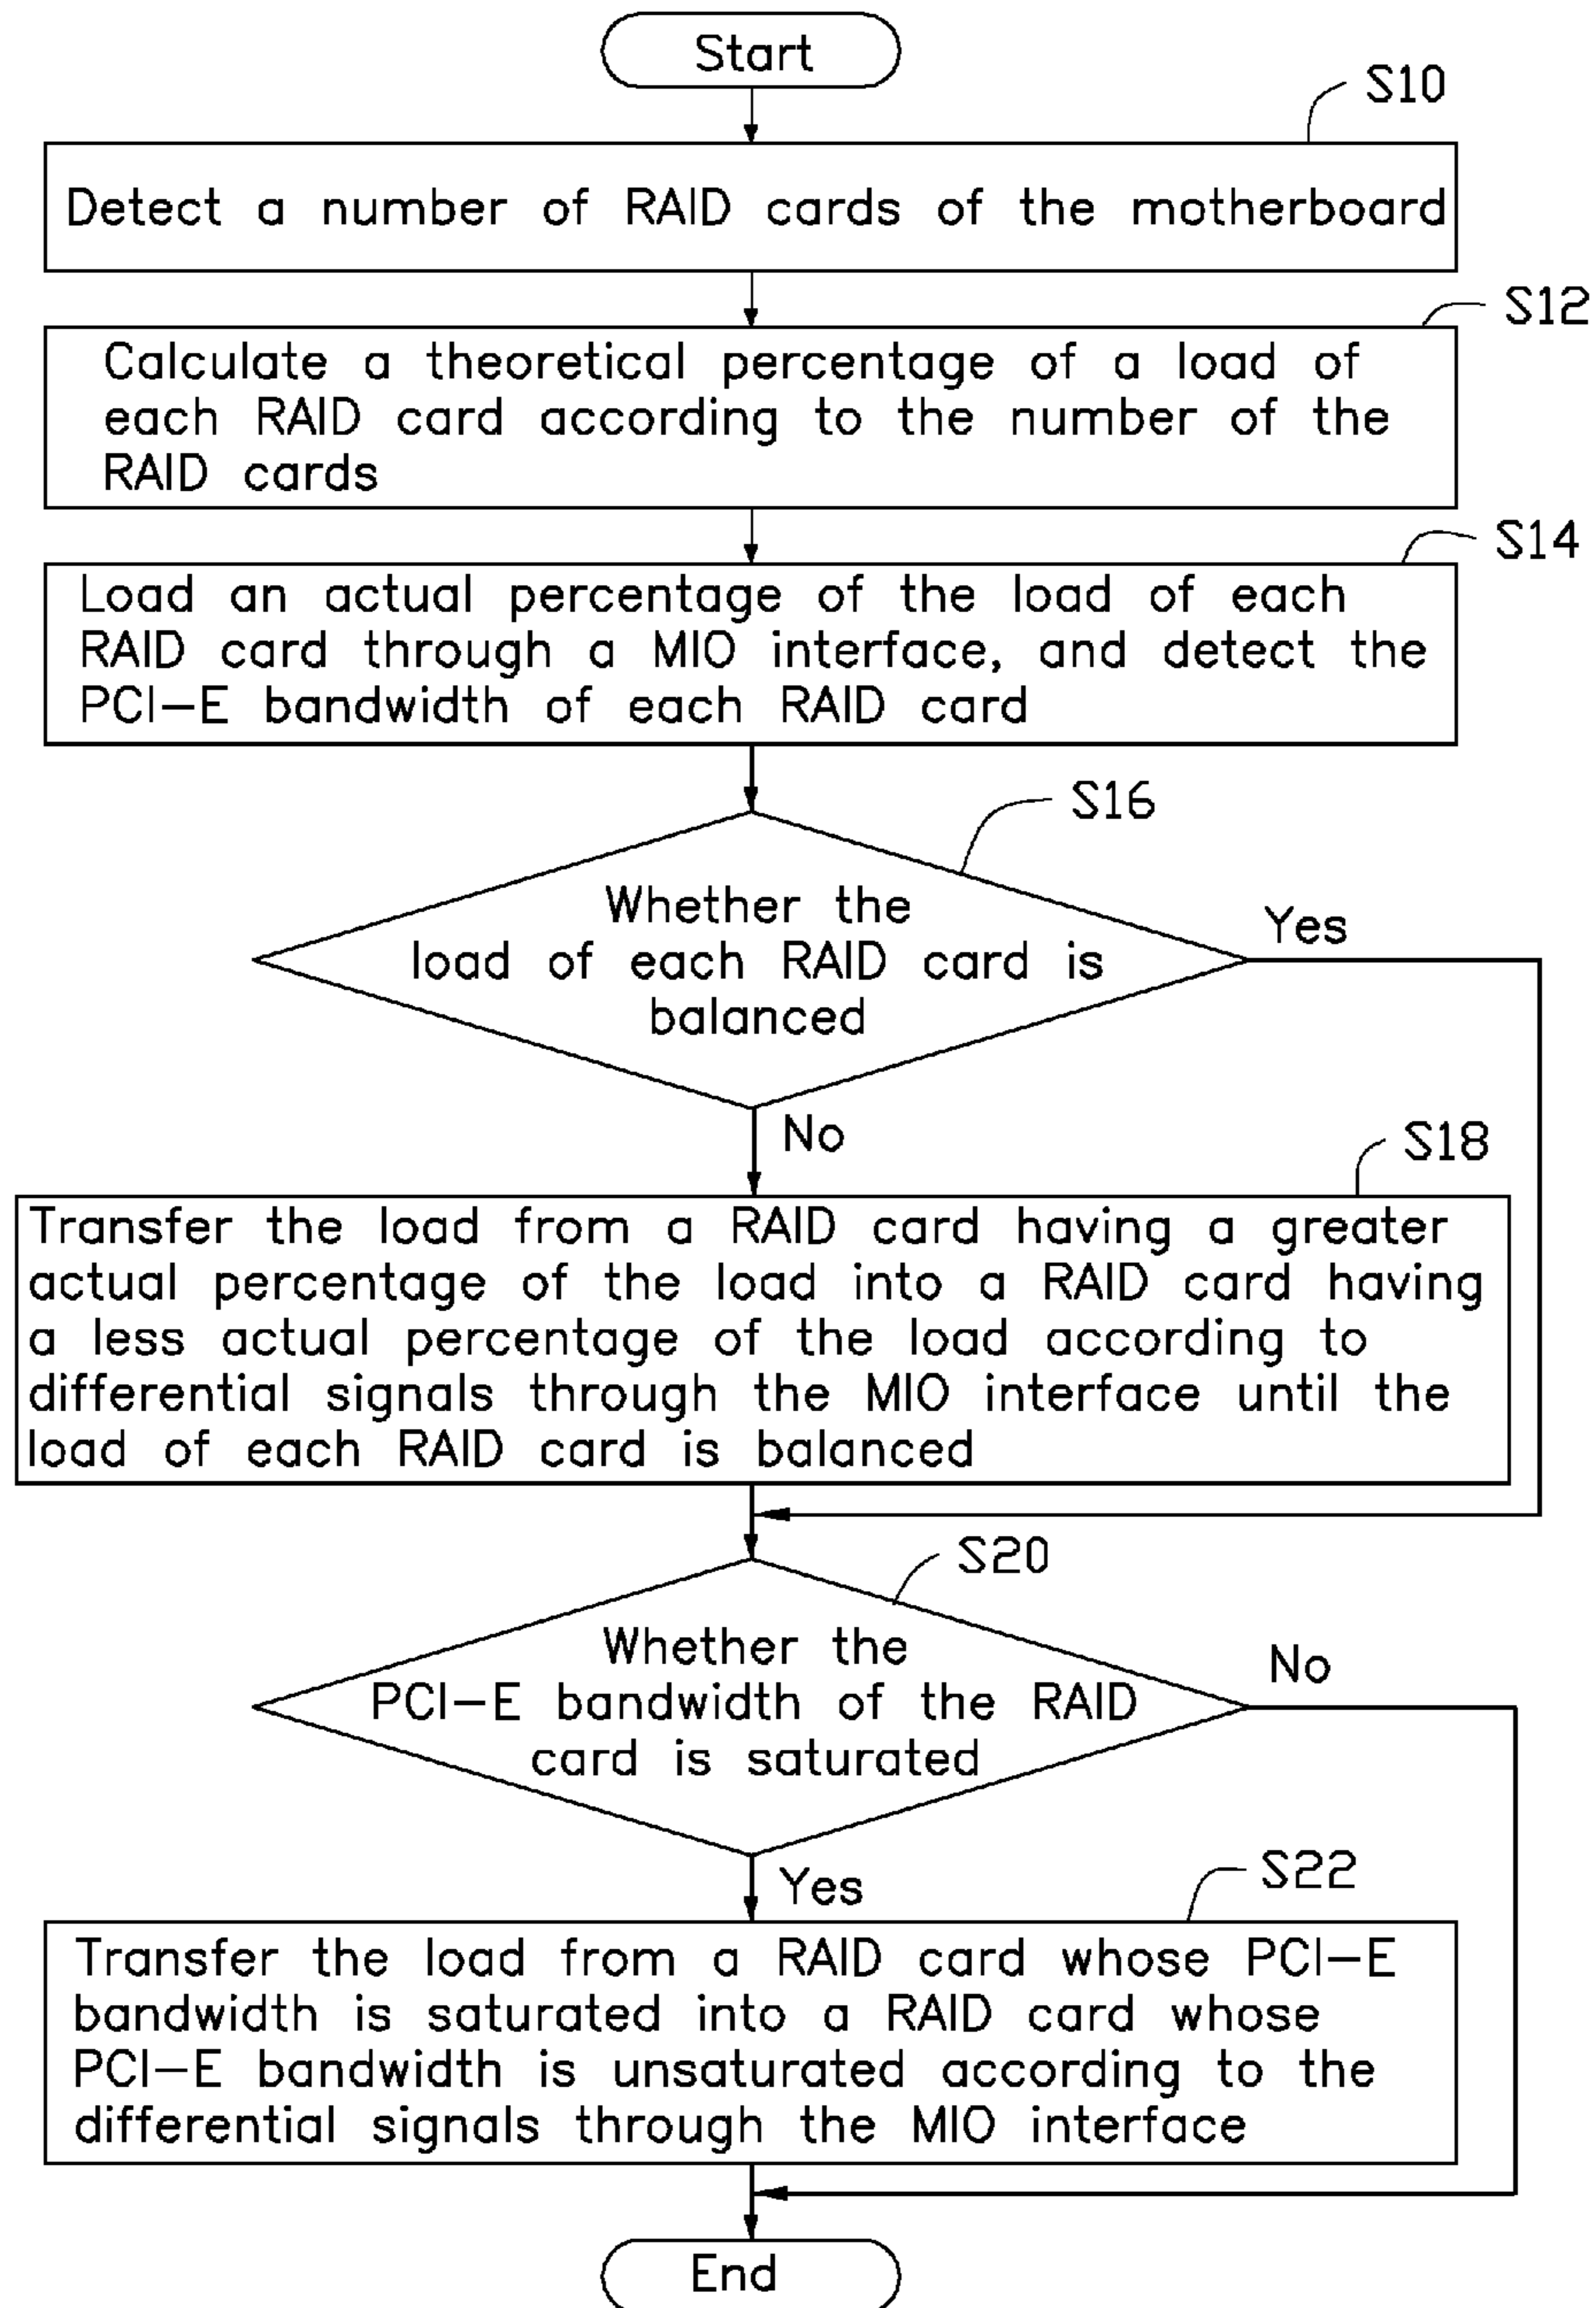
Start

S10

Detect a number of RAID cards of the motherboard

S12

Calculate a theoretical percentage of a load of each RAID card according to the number of the RAID cards

S14

Load an actual percentage of the load of each RAID card through a MIO interface, and detect the PCI—E bandwidth of each RAID card

S16

Whether the load of each RAID card is balanced

Yes

No

S18

Transfer the load from a RAID card having a greater actual percentage of the load into a RAID card having a less actual percentage of the load according to differential signals through the MIO interface until the load of each RAID card is balanced

S20

Whether the PCI—E bandwidth of the RAID card is saturated

No

Yes

S22

Transfer the load from a RAID card whose PCI—E bandwidth is saturated into a RAID card whose PCI—E bandwidth is unsaturated according to the differential signals through the MIO interface

End